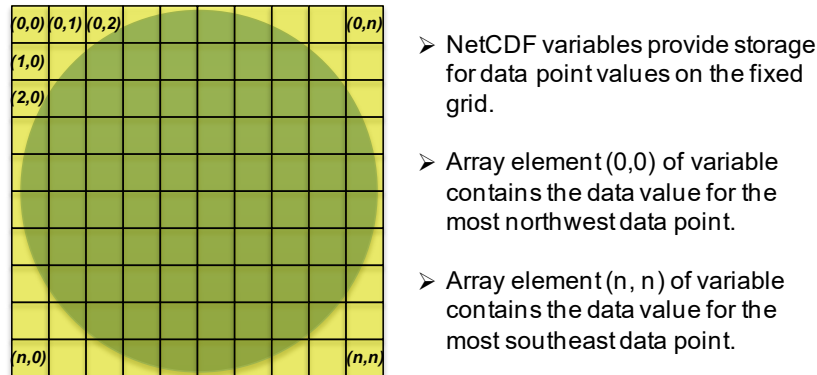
(0,0) (0,1) (0,2) (0,n)
(1,0)
(2,0)
(n,0) (n,n)

➢ NetCDF variables provide storage for data point values on the fixed grid.

➢ Array element (0,0) of variable contains the data value for the most northwest data point.

➢ Array element (n, n) of variable contains the data value for the most southeast data point.